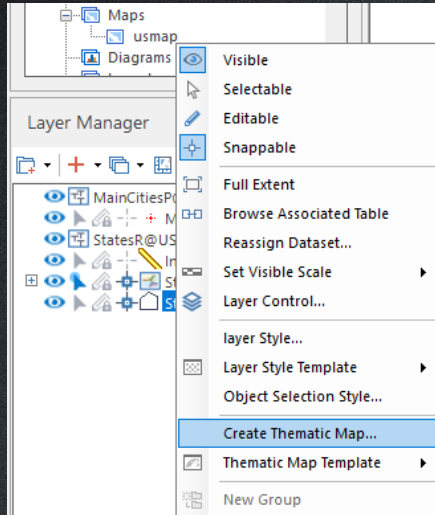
Maps
usmap
Diagrams

Layer Manager

MainCitiesP
M
StatesR@US
In
St
S

Visible
Selectable
Editable
Snappable
Full Extent
Browse Associated Table
Reassign Dataset...
Set Visible Scale
Layer Control...
layer Style...
Layer Style Template
Object Selection Style...
Create Thematic Map...
Thematic Map Template
New Group